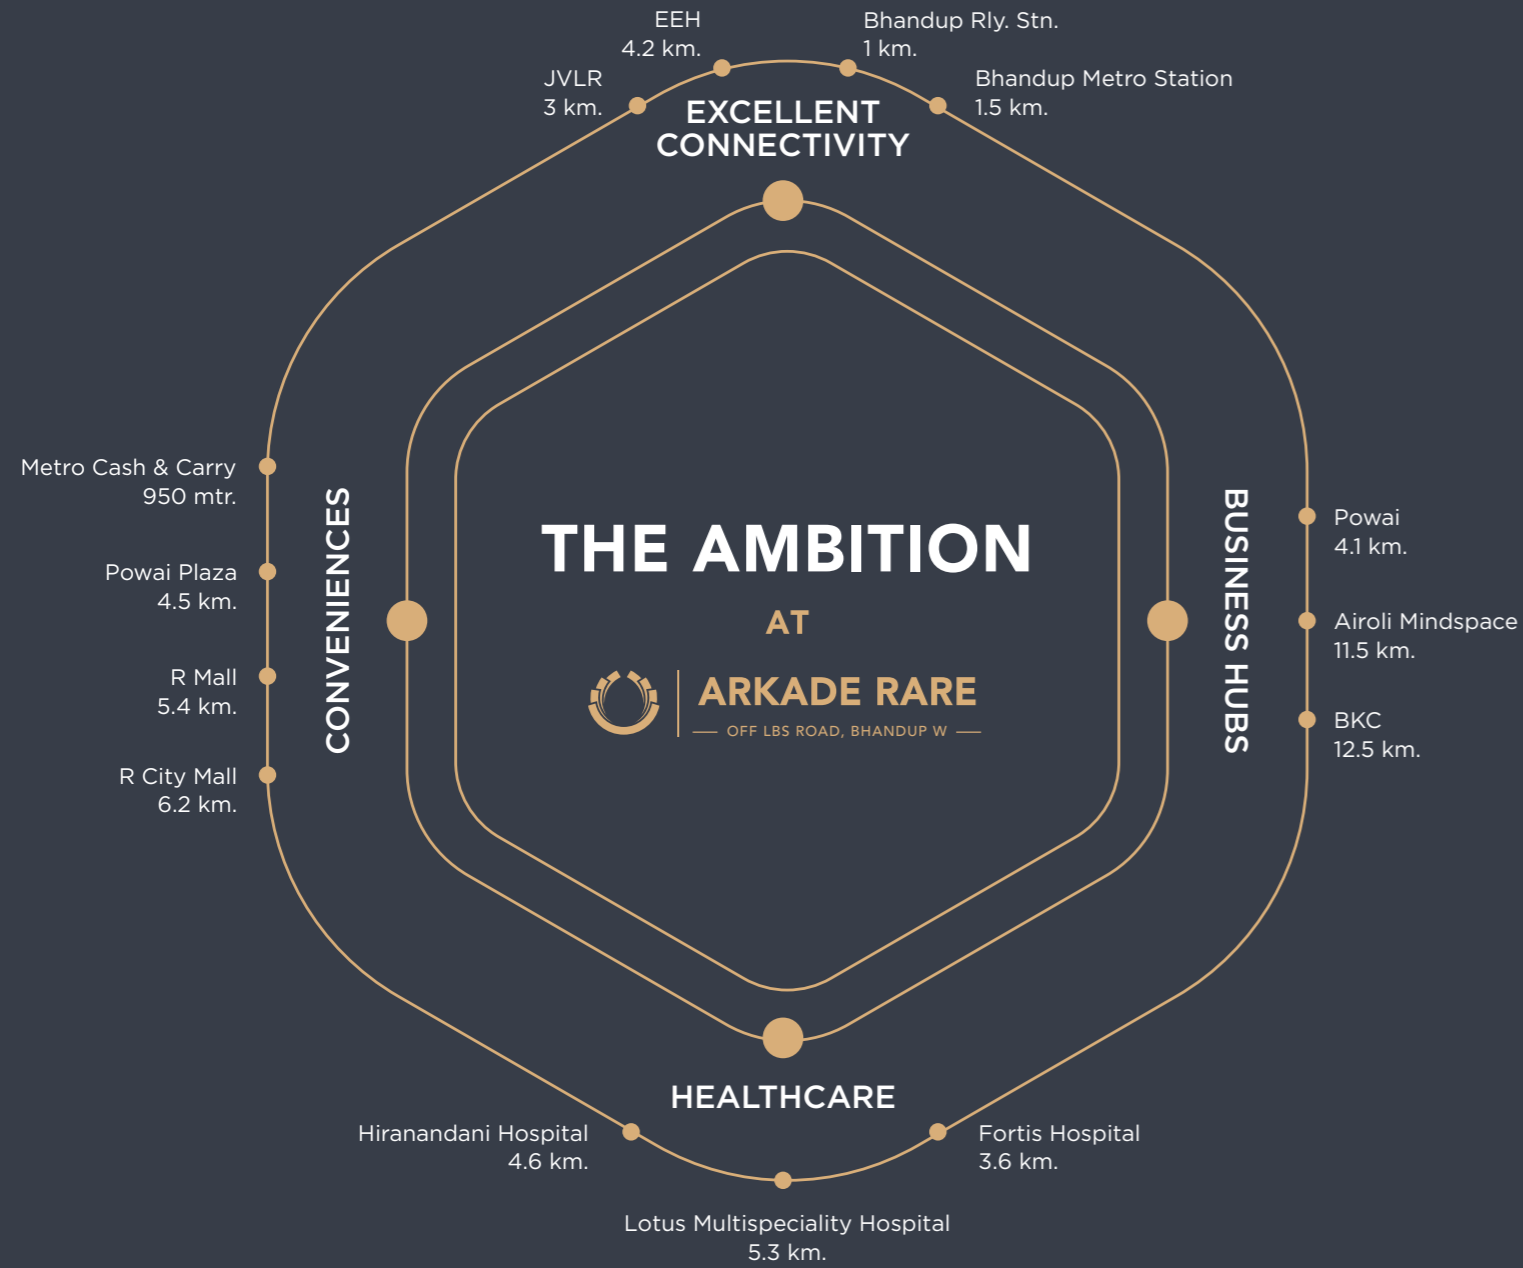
EEH
4.2 km.

Bhandup Rly. Stn.
1 km.

JVLR
3 km.

Bhandup Metro Station
1.5 km.

EXCELLENT CONNECTIVITY

Metro Cash & Carry
950 mtr.

Powai Plaza
4.5 km.

R Mall
5.4 km.

R City Mall
6.2 km.

CONVENIENCES

THE AMBITION

AT

ARKADE RARE

OFF LBS ROAD, BHANDUP W

BUSINESS HUBS

Powai
4.1 km.

Airoli Mindspace
11.5 km.

BKC
12.5 km.

HEALTHCARE

Hiranandani Hospital
4.6 km.

Fortis Hospital
3.6 km.

Lotus Multispeciality Hospital
5.3 km.